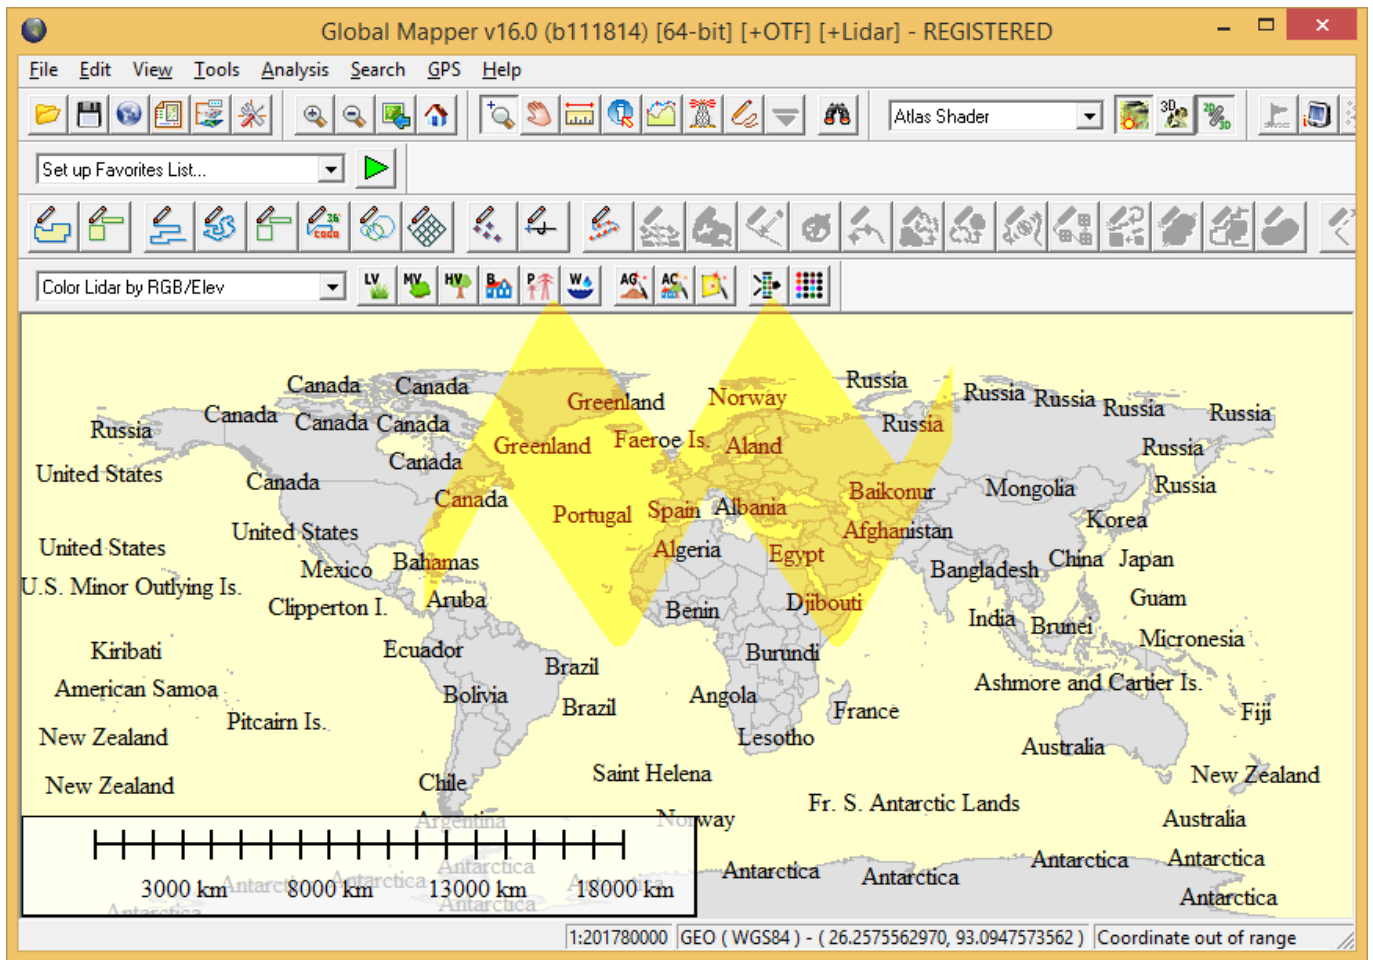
Global Mapper v16.0 (b111814) [64-bit] [+OTF] [+Lidar] - REGISTERED

File Edit View Tools Analysis Search GPS Help

Atlas Shader

Set up Favorites List...

Color Lidar by RGB/Elev

Canada Canada Greenland Norway Russia Russia Russia Russia Russia
Russia Canada Canada Canada Greenland Faeroe Is. Aland Russia
United States Canada Russia
Canada Canada Portugal Spain Albania Baikonur Mongolia Russia
United States Algeria Egypt Afghanistan Korea
United States Mexico Bahamas Bangladesh China Japan
U.S. Minor Outlying Is. Clipperton I. Aruba Benin Djibouti India Brunei Guam
Kiribati Ecuador Brazil Burundi Micronesia
American Samoa Bolivia Angola Ashmore and Cartier Is.
Brazil France Fiji
New Zealand Pitcairn Is. Lesotho Australia
New Zealand Chile Saint Helena New Zealand
Argentina Norway Fr. S. Antarctic Lands Australia
Antarctica Antarctica Antarctica Antarctica Antarctica
Antarctica Antarctica Antarctica Antarctica

3000 km 8000 km 13000 km 18000 km

1:201780000 GEO ( WGS84 ) - ( 26.2575562970, 93.0947573562 ) Coordinate out of range